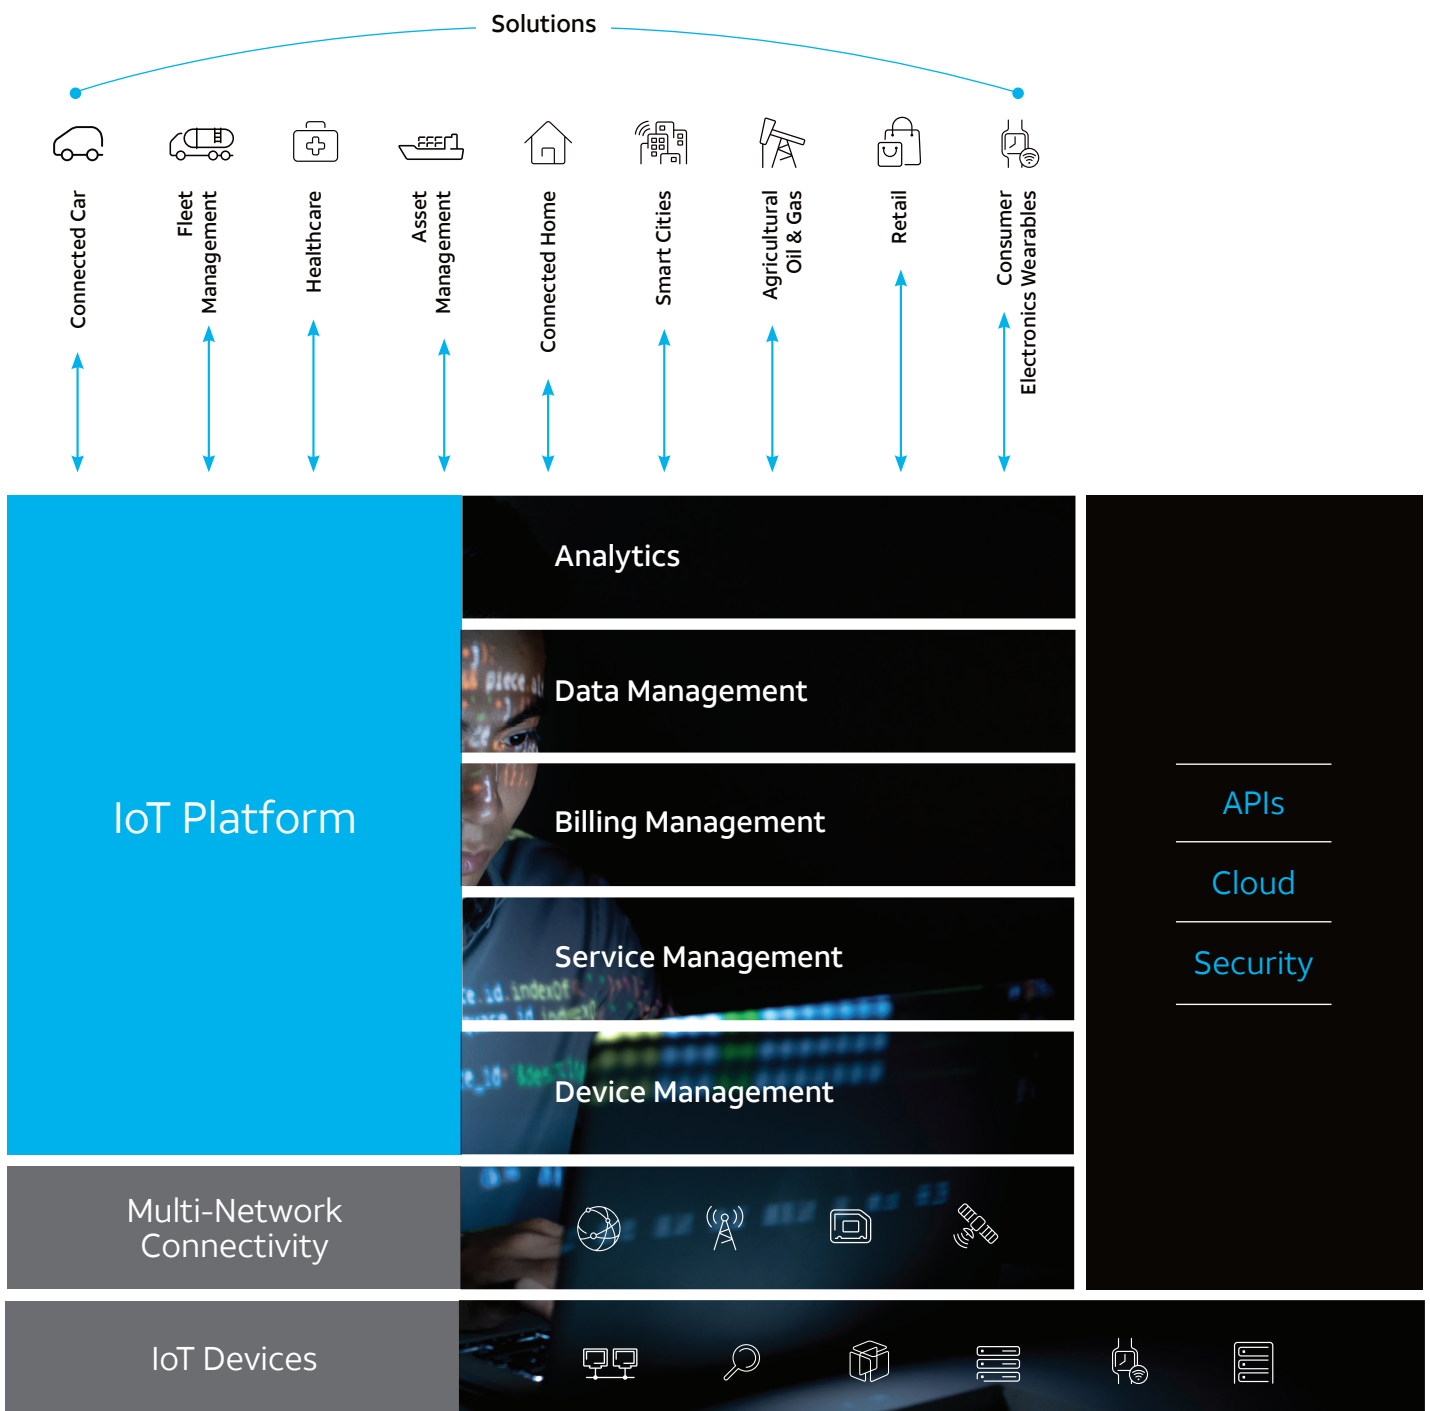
Solutions

Connected Car

Fleet Management

Healthcare

Asset Management

Connected Home

Smart Cities

Agricultural Oil & Gas

Retail

Consumer Electronics Wearables

IoT Platform

Analytics

Data Management

Billing Management

Service Management

Device Management

APIs

Cloud

Security

Multi-Network Connectivity

IoT Devices